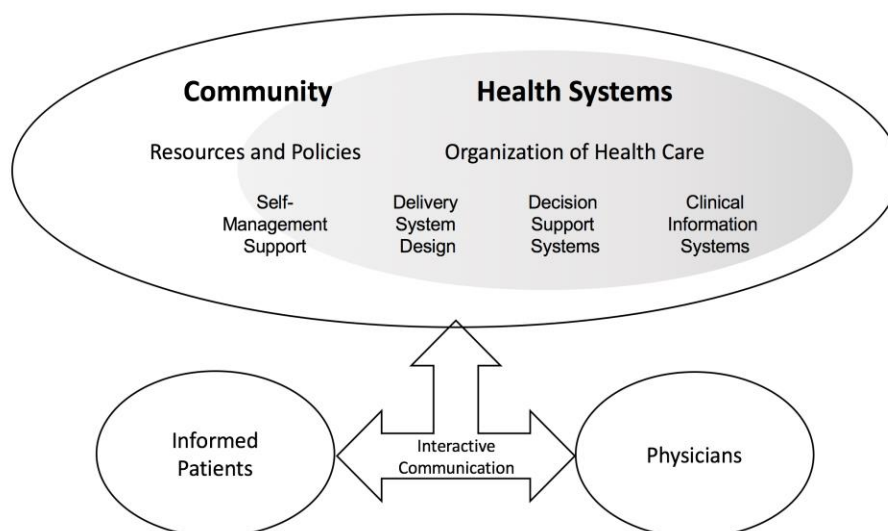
Community

Health Systems

Resources and Policies

Organization of Health Care

Self-Management Support

Delivery System Design

Decision Support Systems

Clinical Information Systems

Informed Patients

Interactive Communication

Physicians